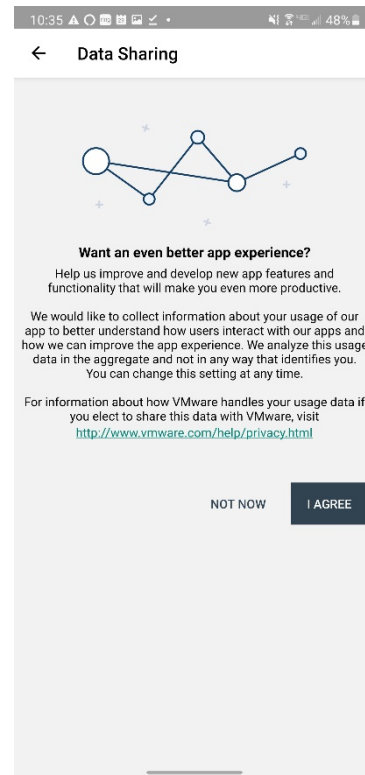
10:35 48%

← Data Sharing

Want an even better app experience?

Help us improve and develop new app features and functionality that will make you even more productive.

We would like to collect information about your usage of our app to better understand how users interact with our apps and how we can improve the app experience. We analyze this usage data in the aggregate and not in any way that identifies you. You can change this setting at any time.

For information about how VMware handles your usage data if you elect to share this data with VMware, visit http://www.vmware.com/help/privacy.html

NOT NOW

I AGREE